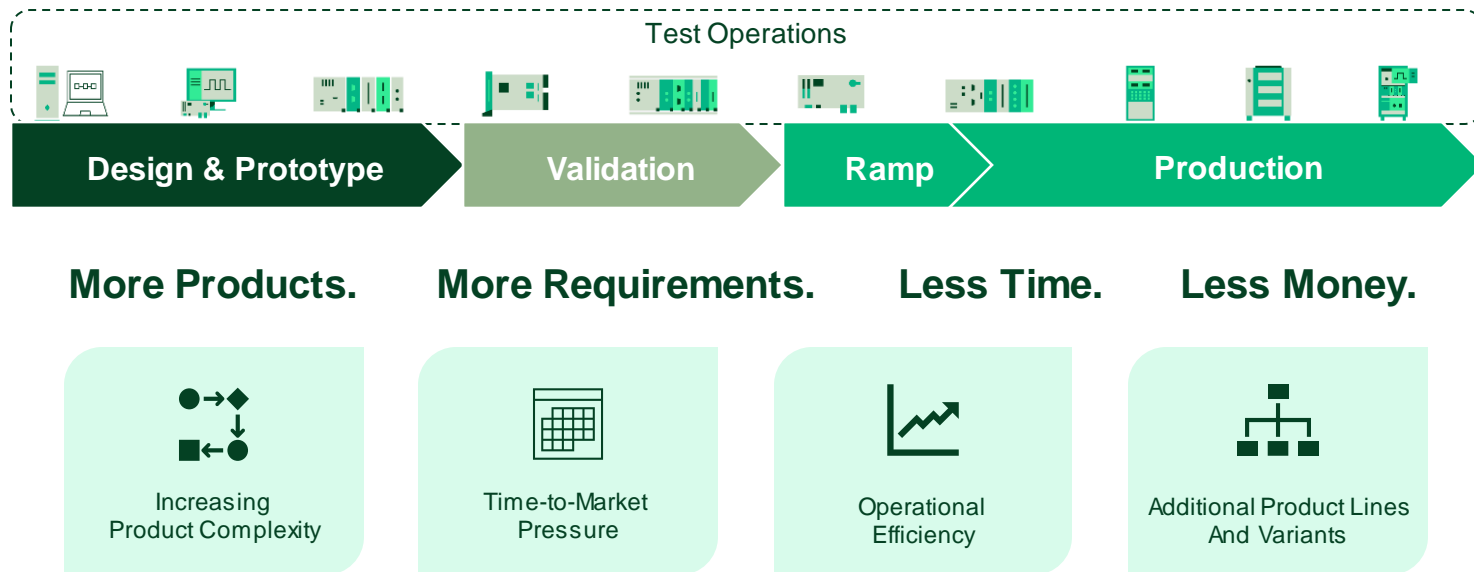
Test Operations

Design & Prototype

Validation

Ramp

Production

More Products.

More Requirements.

Less Time.

Less Money.

Increasing Product Complexity

Time-to-Market Pressure

Operational Efficiency

Additional Product Lines And Variants